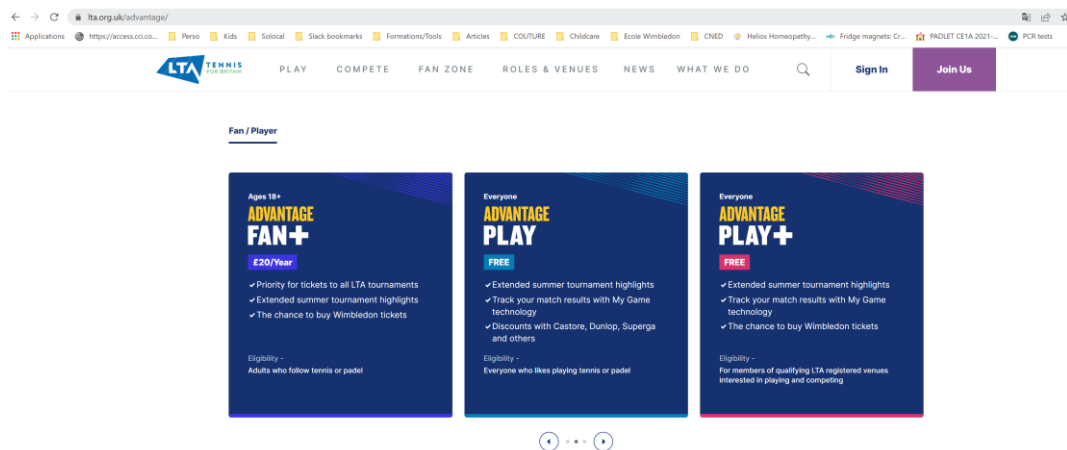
lta.org.uk/advantage/

Applications https://access.cci.co... Perso Kids Solocal Slack bookmarks Formations/Tools Articles COUTURE Childcare Ecole Wimbledon CNED Helios Homeopathy... Fridge magnets: Cr... PADLET CE1A 2021-... PCR tests

LTA TENNIS FOR BRITAIN

PLAY COMPETE FAN ZONE ROLES & VENUES NEWS WHAT WE DO Sign In Join Us

Fan / Player

Ages 18+
ADVANTAGE
FAN+
£20/Year
✔Priority for tickets to all LTA tournaments
✔Extended summer tournament highlights
✔The chance to buy Wimbledon tickets
Eligibility -
Adults who follow tennis or padel

Everyone
ADVANTAGE
PLAY
FREE
✔Extended summer tournament highlights
✔Track your match results with My Game technology
✔Discounts with Castore, Dunlop, Superga and others
Eligibility -
Everyone who likes playing tennis or padel

Everyone
ADVANTAGE
PLAY+
FREE
✔Extended summer tournament highlights
✔Track your match results with My Game technology
✔The chance to buy Wimbledon tickets
Eligibility -
For members of qualifying LTA registered venues interested in playing and competing